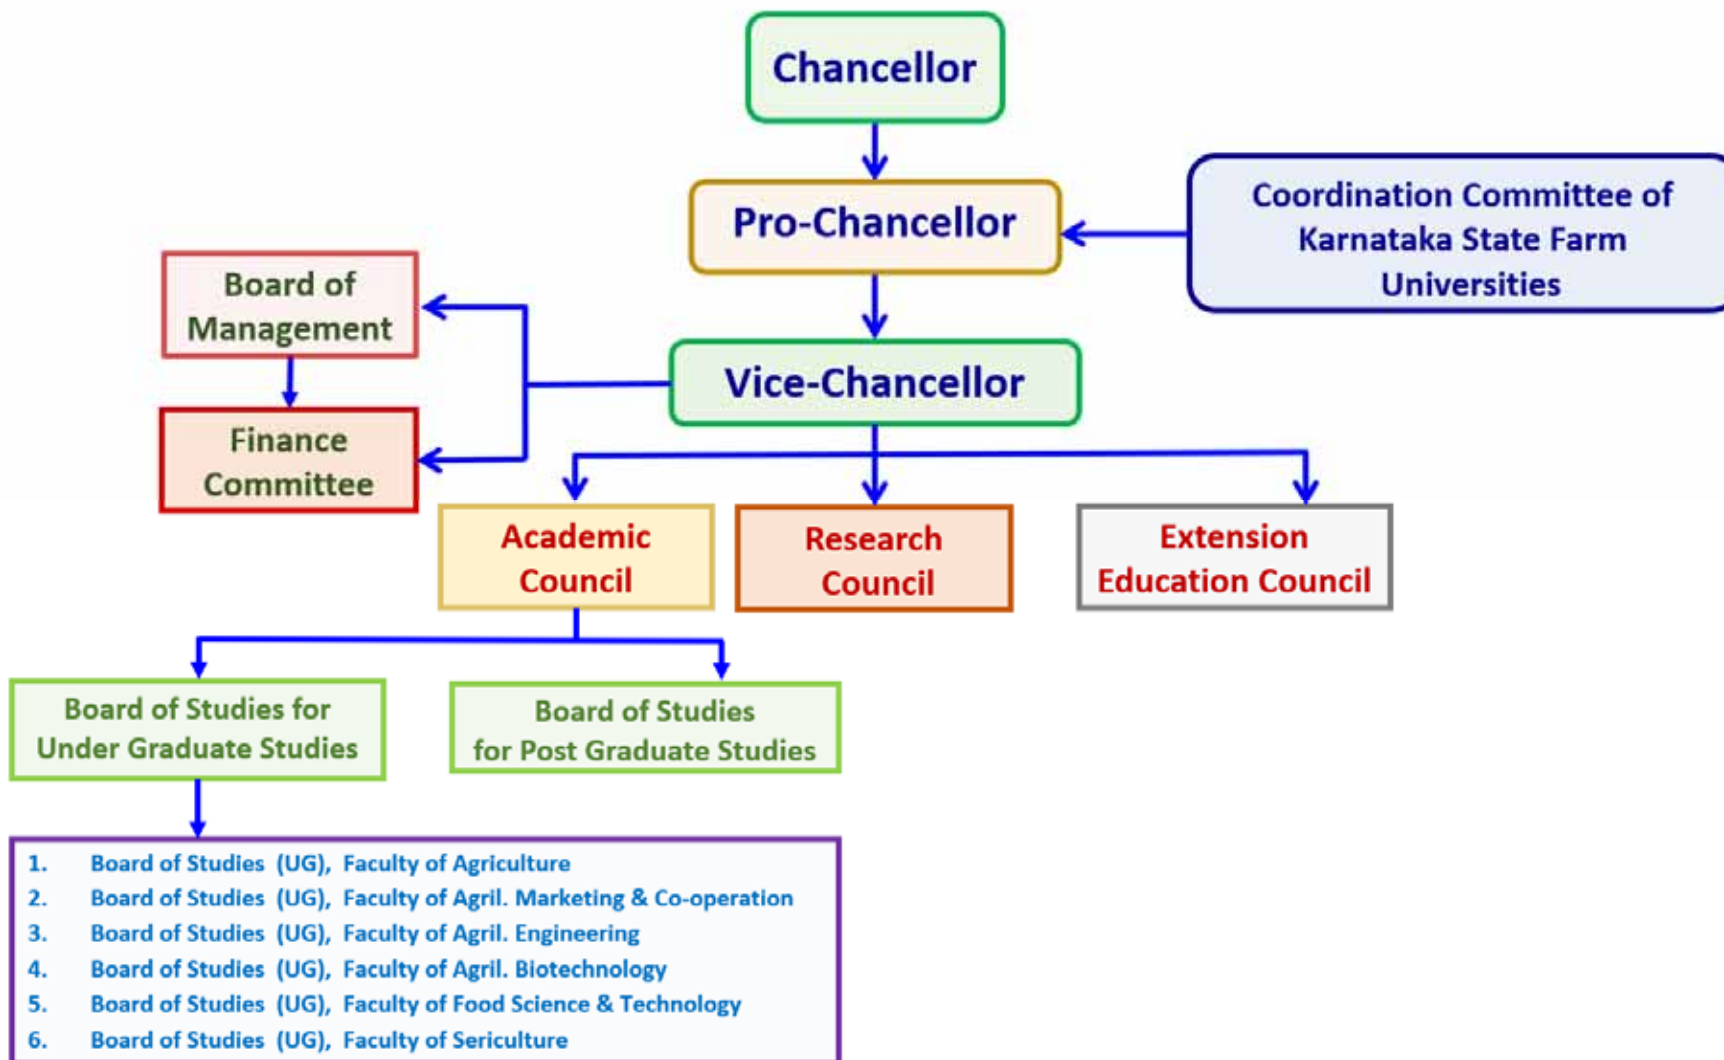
Chancellor

Pro-Chancellor

Coordination Committee of Karnataka State Farm Universities

Board of Management

Finance Committee

Vice-Chancellor

Academic Council

Research Council

Extension Education Council

Board of Studies for Under Graduate Studies

Board of Studies for Post Graduate Studies

1. Board of Studies (UG), Faculty of Agriculture
2. Board of Studies (UG), Faculty of Agril. Marketing & Co-operation
3. Board of Studies (UG), Faculty of Agril. Engineering
4. Board of Studies (UG), Faculty of Agril. Biotechnology
5. Board of Studies (UG), Faculty of Food Science & Technology
6. Board of Studies (UG), Faculty of Sericulture